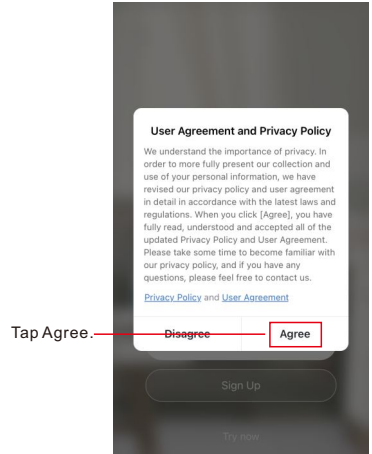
User Agreement and Privacy Policy

We understand the importance of privacy. In order to more fully present our collection and use of your personal information, we have revised our privacy policy and user agreement in detail in accordance with the latest laws and regulations. When you click [Agree], you have fully read, understood and accepted all of the updated Privacy Policy and User Agreement. Please take some time to become familiar with our privacy policy, and if you have any questions, please feel free to contact us.

Privacy Policy and User Agreement

Tap Agree.

Disagree

Agree

Sign Up

Try now